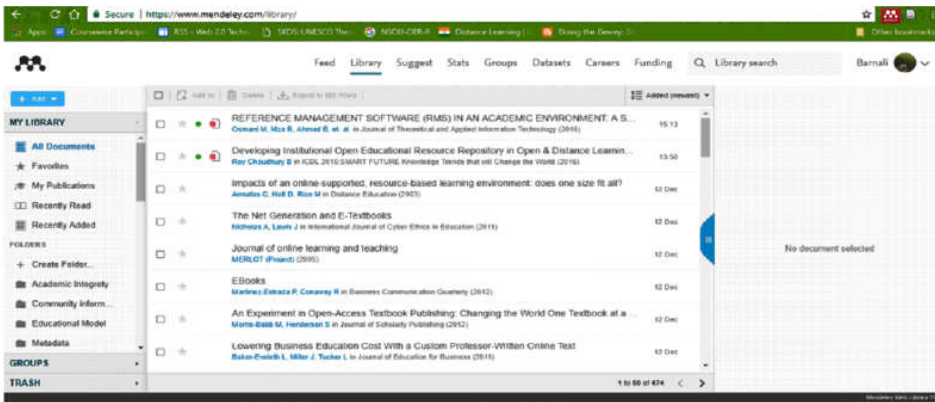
Secure | https://www.mendeley.com/library/

Apps Coursera Particip... RSS - Web 2.0 Techn... SIDS: UNESCO Thes... NSOU-DEB-II Distance Learning I... Doing the Dewey: Sh... Other bookmarks

Feed Library Suggest Stats Groups Datasets Careers Funding Library search Barnali

+ Add

Add to Delete Export to MS Word

Added (newest)

MY LIBRARY

All Documents

Favorites

My Publications

Recently Read

Recently Added

FOLDERS

+ Create Folder...

Academic Integrity

Community inform...

Educational Model

Metadata

GROUPS

TRASH

REFERENCE MANAGEMENT SOFTWARE (RMS) IN AN ACADEMIC ENVIRONMENT: A S...
Osmani M, Mza R, Ahmad B, et. al. in Journal of Theoretical and Applied Information Technology (2016) 15:13

Developing Institutional Open Educational Resource Repository in Open & Distance Learnin...
Roy Choudhury B in ICDL 2016 SMART FUTURE Knowledge Trends that will Change the World (2016) 13:50

Impacts of an online-supported, resource-based learning environment: does one size fit all?
Amadieu C, Holt D, Rice M in Distance Education (2003) 12 Dec

The Net Generation and E-Textbooks
Nicholas A, Lewis J in International Journal of Cyber Ethics in Education (2011) 12 Dec

Journal of online learning and teaching
MERLOT (Project) (2005) 12 Dec

EBooks
Martinez-Estrada P, Conaway R in Business Communication Quarterly (2012) 12 Dec

An Experiment in Open-Access Textbook Publishing: Changing the World One Textbook at a ...
Morris-Babb M, Henderson S in Journal of Scholarly Publishing (2012) 12 Dec

Lowering Business Education Cost With a Custom Professor-Written Online Text
Baker-Eveleth L, Miller J, Tucker L in Journal of Education for Business (2011) 12 Dec

1 to 50 of 474

No document selected